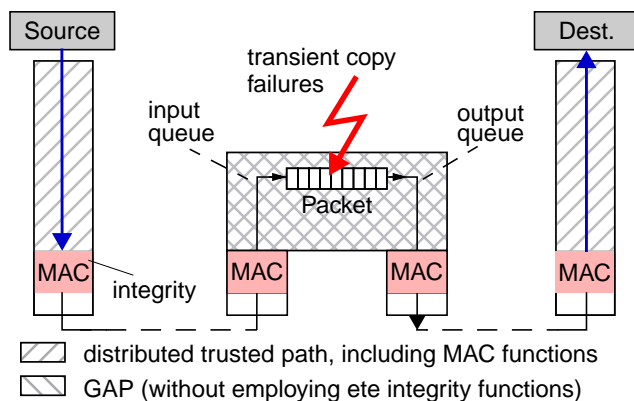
Source

Dest.

transient copy failures

input queue

output queue

Packet

MAC

integrity

MAC

MAC

MAC

distributed trusted path, including MAC functions

GAP (without employing ete integrity functions)